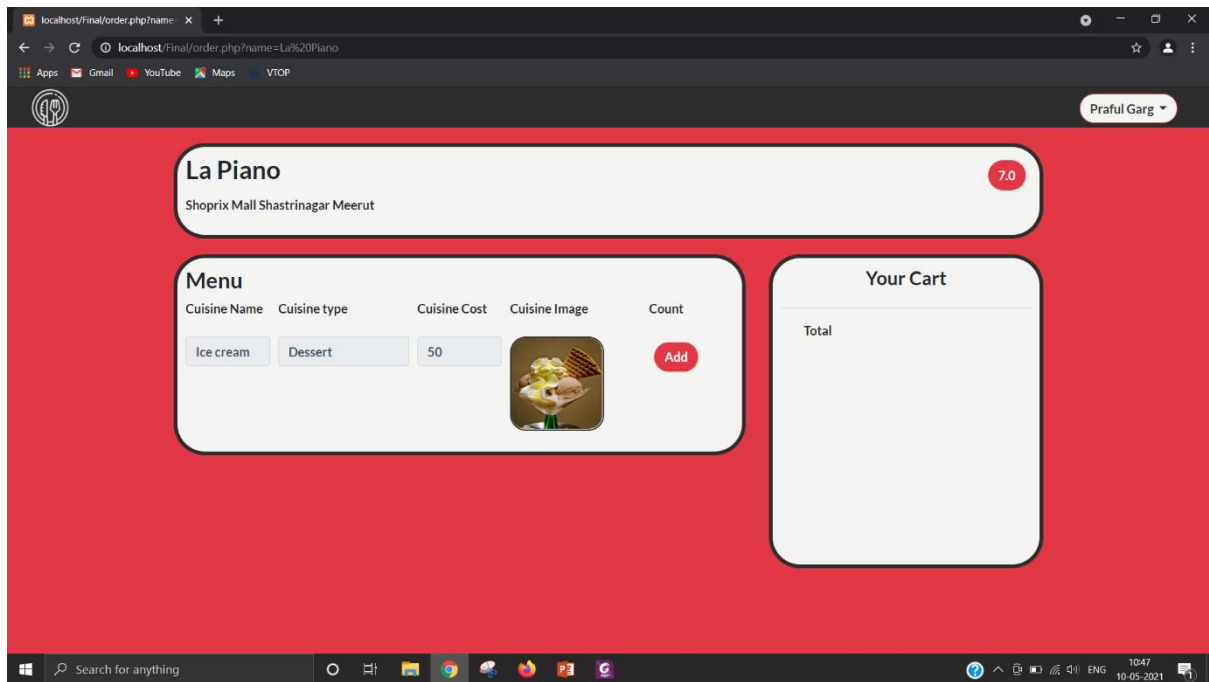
localhost/Final/order.php?name= ×

localhost/Final/order.php?name=La%20Piano

Apps Gmail YouTube Maps VTOP

Praful Garg

La Piano

7.0

Shoprix Mall Shastrinagar Meerut

Menu

| Cuisine Name | Cuisine type | Cuisine Cost | Cuisine Image | Count |
|---|---|---|---|---|
| Ice cream | Dessert | 50 | | Add |

Your Cart

Total

Search for anything

ENG 10:47 10-05-2021